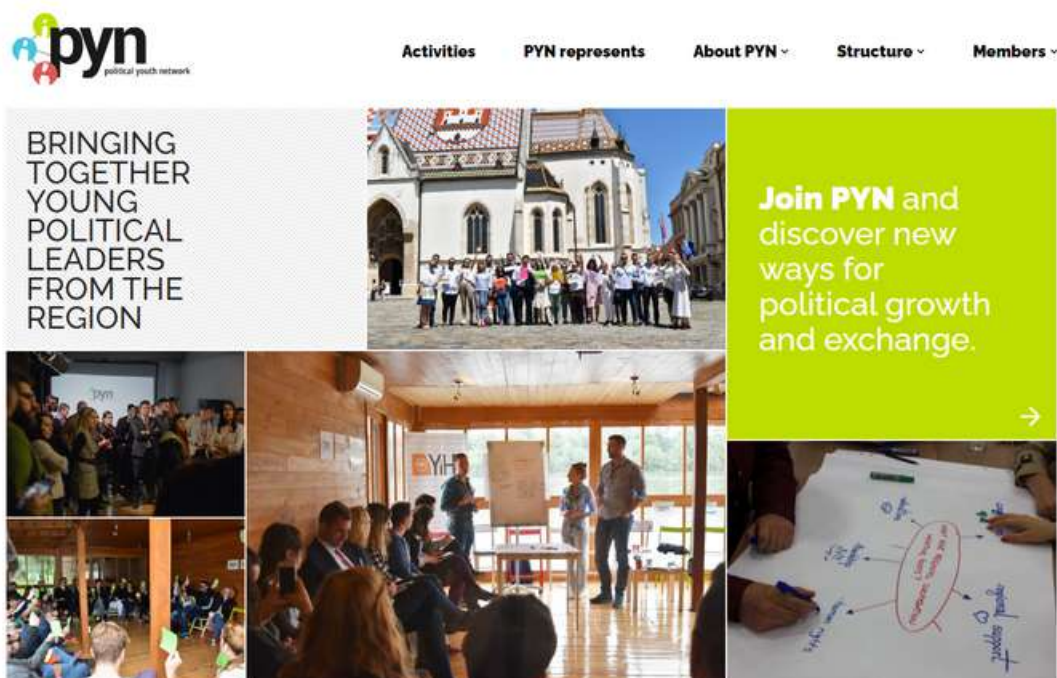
pyn
political youth network

Activities
PYN represents
About PYN
Structure
Members

BRINGING TOGETHER YOUNG POLITICAL LEADERS FROM THE REGION

Join PYN and discover new ways for political growth and exchange.

→

pyn

YiH

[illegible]